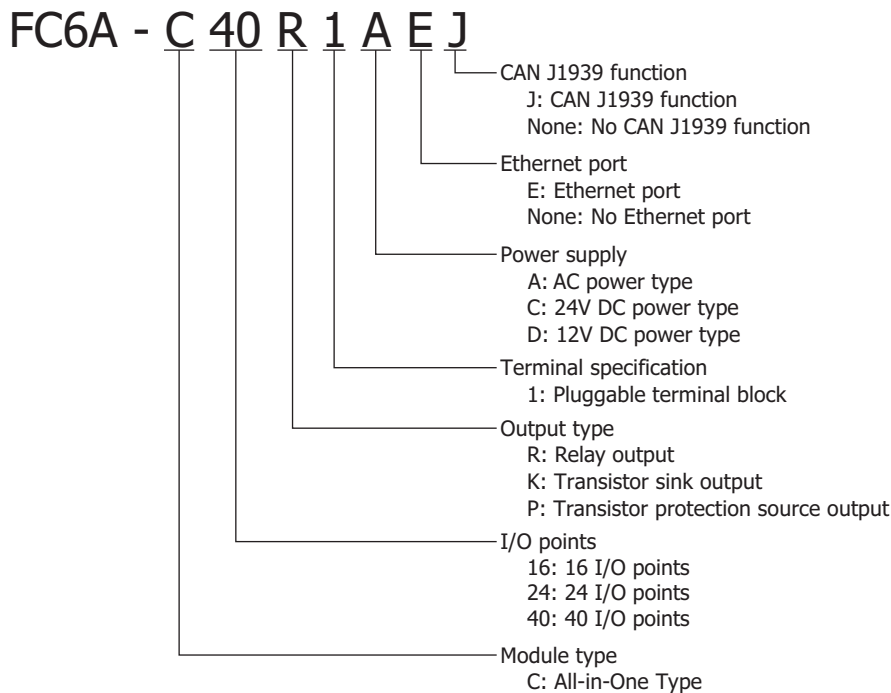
FC6A - C 40 R 1 A E J

CAN J1939 function
J: CAN J1939 function
None: No CAN J1939 function

Ethernet port
E: Ethernet port
None: No Ethernet port

Power supply
A: AC power type
C: 24V DC power type
D: 12V DC power type

Terminal specification
1: Pluggable terminal block

Output type
R: Relay output
K: Transistor sink output
P: Transistor protection source output

I/O points
16: 16 I/O points
24: 24 I/O points
40: 40 I/O points

Module type
C: All-in-One Type